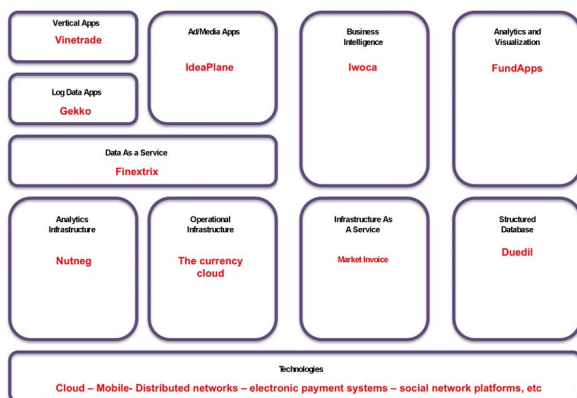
Vertical Apps
Vinetrade

Log Data Apps
Gekko

Ad/Media Apps
IdeaPlane

Business Intelligence
Iwoca

Analytics and Visualization
FundApps

Data As a Service
Finextrix

Analytics Infrastructure
Nutneg

Operational Infrastructure
The currency cloud

Infrastructure As A Service
Market Invoice

Structured Database
Duedil

Technologies
Cloud – Mobile- Distributed networks – electronic payment systems – social network platforms, etc